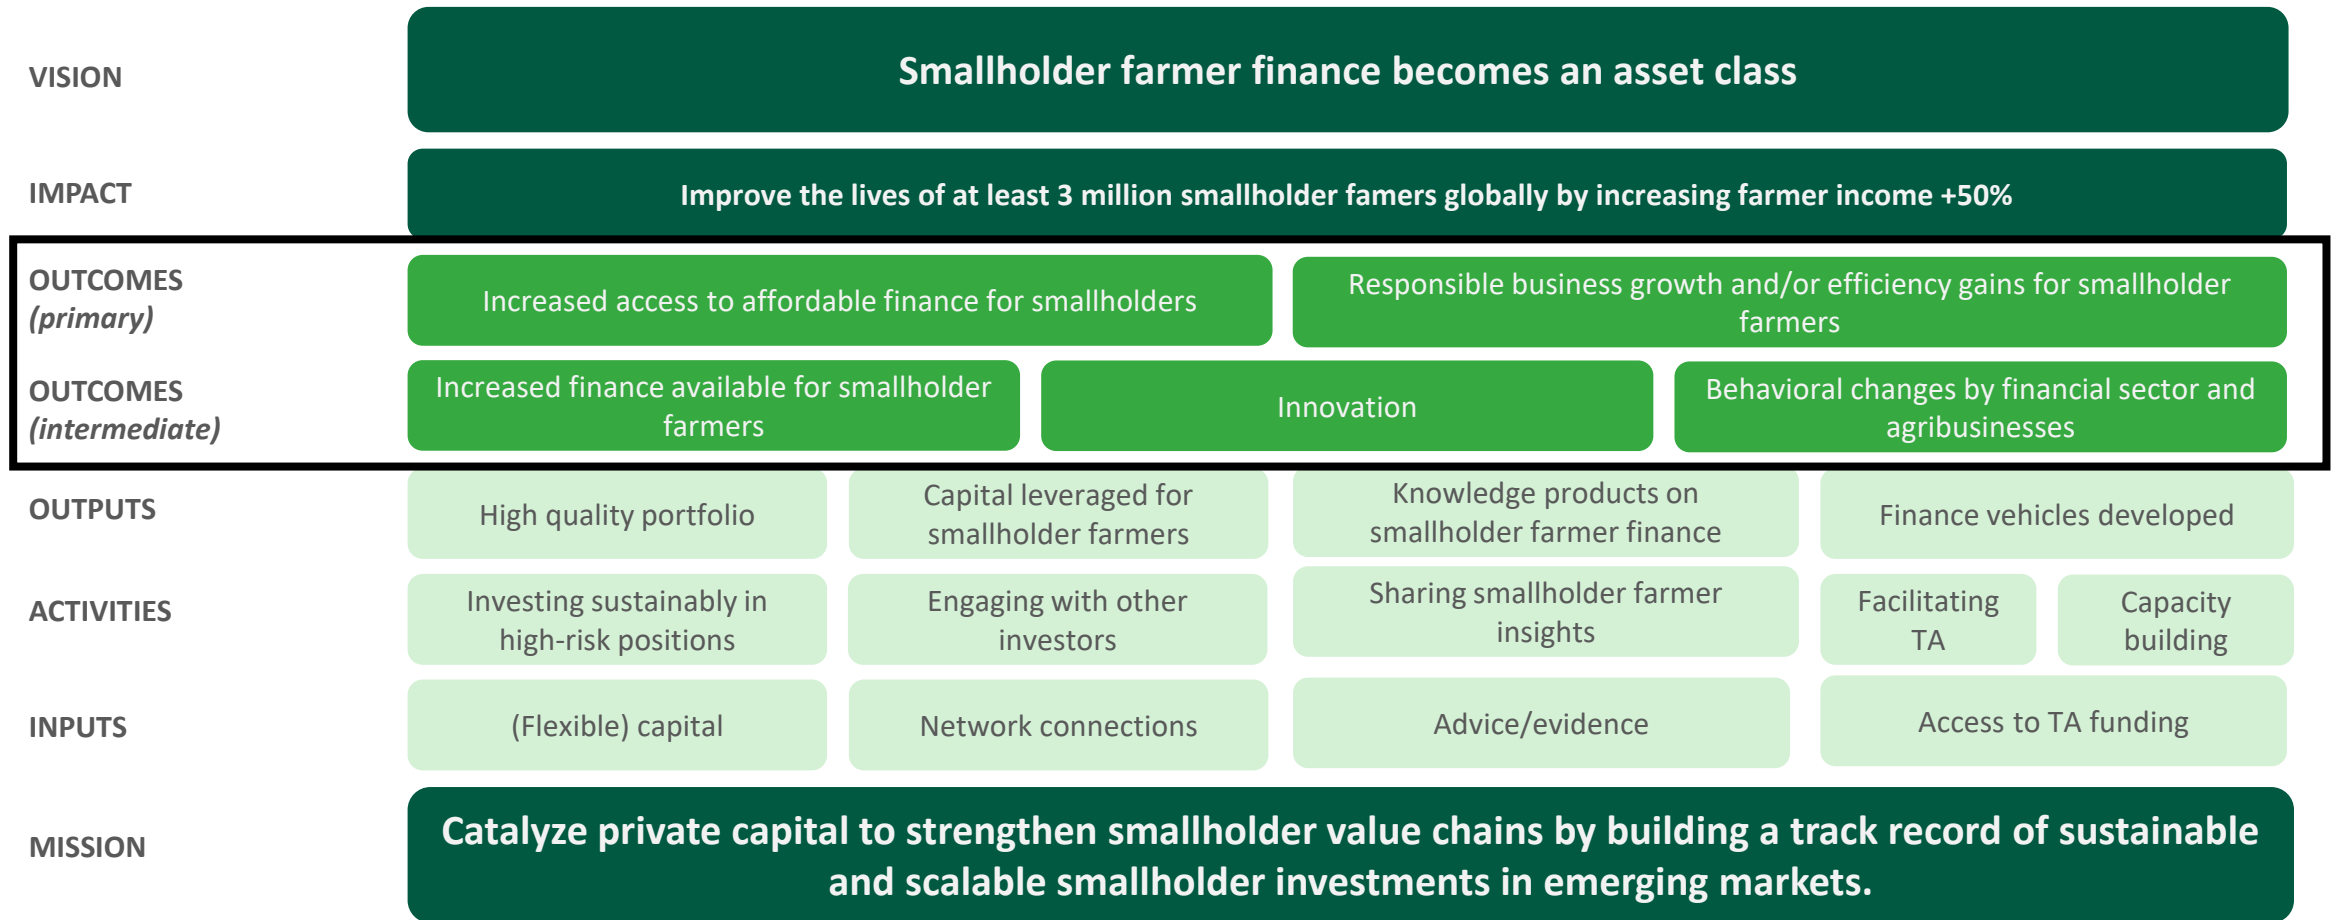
VISION

Smallholder farmer finance becomes an asset class

IMPACT

Improve the lives of at least 3 million smallholder famers globally by increasing farmer income +50%

OUTCOMES (primary)

Increased access to affordable finance for smallholders

Responsible business growth and/or efficiency gains for smallholder farmers

OUTCOMES (intermediate)

Increased finance available for smallholder farmers

Innovation

Behavioral changes by financial sector and agribusinesses

OUTPUTS

High quality portfolio

Capital leveraged for smallholder farmers

Knowledge products on smallholder farmer finance

Finance vehicles developed

ACTIVITIES

Investing sustainably in high-risk positions

Engaging with other investors

Sharing smallholder farmer insights

Facilitating TA

Capacity building

INPUTS

(Flexible) capital

Network connections

Advice/evidence

Access to TA funding

MISSION

Catalyze private capital to strengthen smallholder value chains by building a track record of sustainable and scalable smallholder investments in emerging markets.